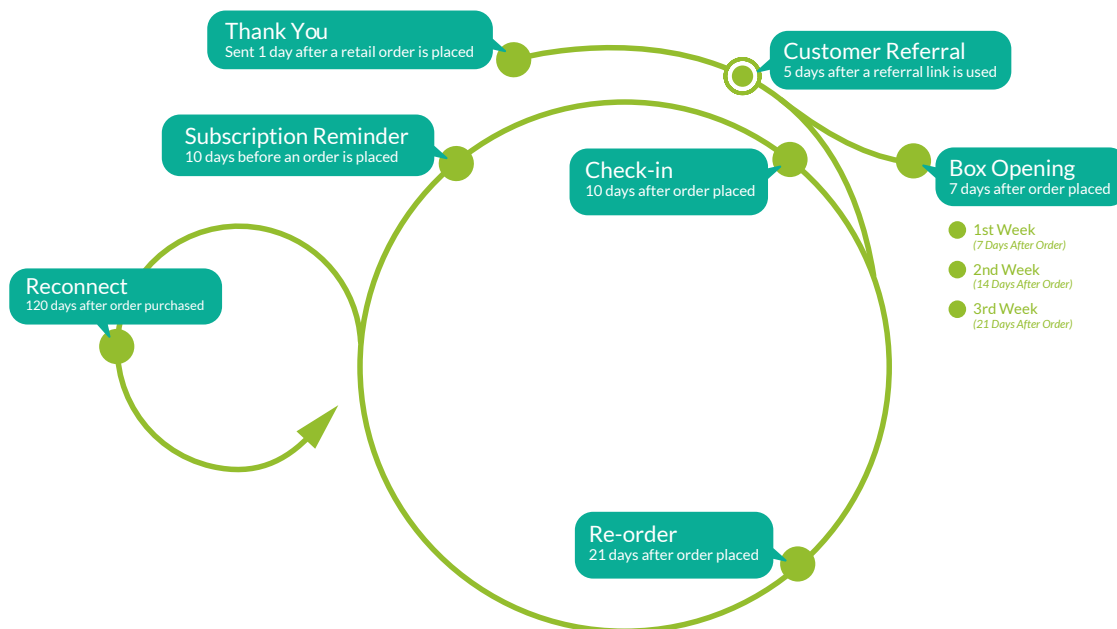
Thank You
Sent 1 day after a retail order is placed

Customer Referral
5 days after a referral link is used

Subscription Reminder
10 days before an order is placed

Check-in
10 days after order placed

Box Opening
7 days after order placed

1st Week
(7 Days After Order)

2nd Week
(14 Days After Order)

3rd Week
(21 Days After Order)

Reconnect
120 days after order purchased

Re-order
21 days after order placed